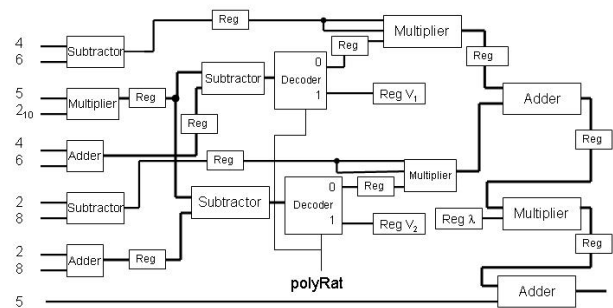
4
6
Subtractor
Reg
Multiplier
Reg
0
Decoder
1
Reg
5
$2_{10}$
Multiplier
Reg
Subtractor
Reg $V_1$
Adder
Reg
4
6
Adder
Reg
Reg
Multiplier
2
8
Subtractor
Subtractor
0
Decoder
1
Reg
Reg $V_2$
Reg λ
Multiplier
Reg
2
8
Adder
Reg
polyRat
5
Adder